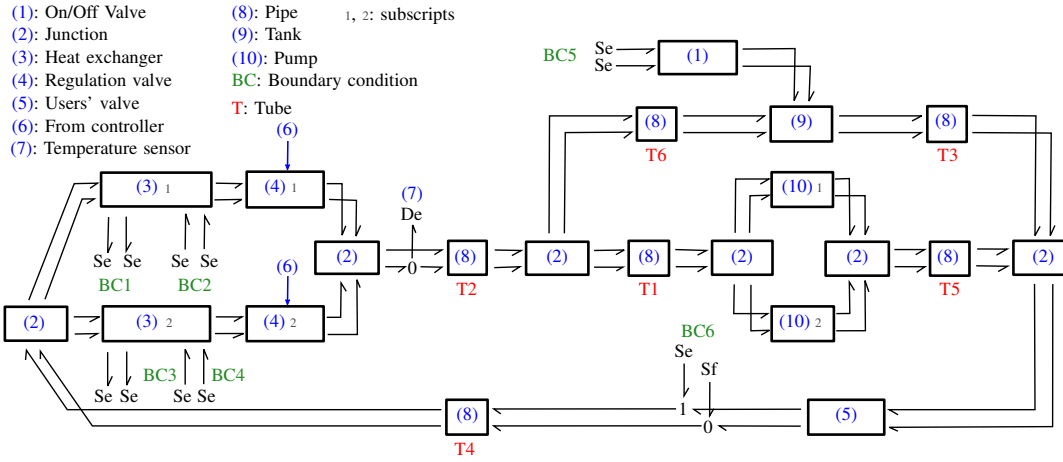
(1): On/Off Valve
(2): Junction
(3): Heat exchanger
(4): Regulation valve
(5): Users' valve
(6): From controller
(7): Temperature sensor

(8): Pipe
(9): Tank
(10): Pump
BC: Boundary condition
T: Tube

1, 2: subscripts

BC5
Se
Se
(1)
(8)
(9)
(8)
T6
T3
(6)
(3) 1
(4) 1
(7)
De
(10) 1
(2)
0
(8)
(2)
(8)
(2)
(2)
(8)
(2)
Se Se
Se Se
BC1
BC2
T2
T1
T5
(6)
(2)
(3) 2
(4) 2
(10) 2
BC6
Se
BC3
BC4
Sf
Se Se
Se Se
(8)
1
(5)
0
T4